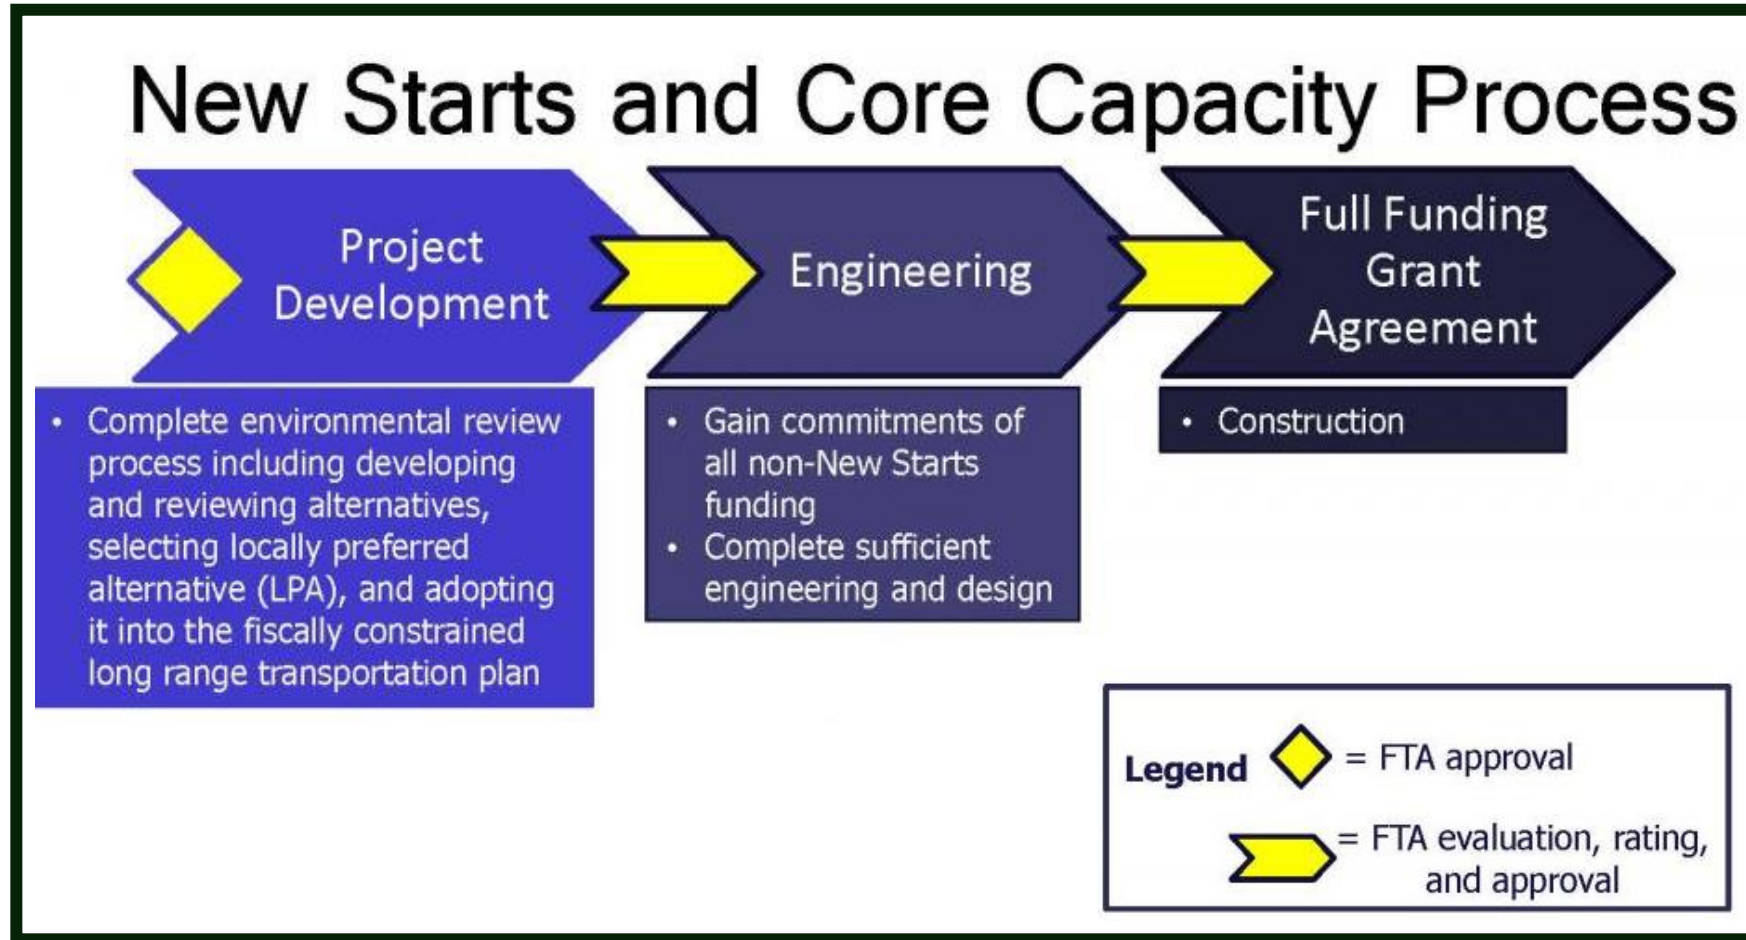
New Starts and Core Capacity Process

Project Development

Engineering

Full Funding Grant Agreement

• Complete environmental review process including developing and reviewing alternatives, selecting locally preferred alternative (LPA), and adopting it into the fiscally constrained long range transportation plan

• Gain commitments of all non-New Starts funding
• Complete sufficient engineering and design

• Construction

Legend = FTA approval
= FTA evaluation, rating, and approval